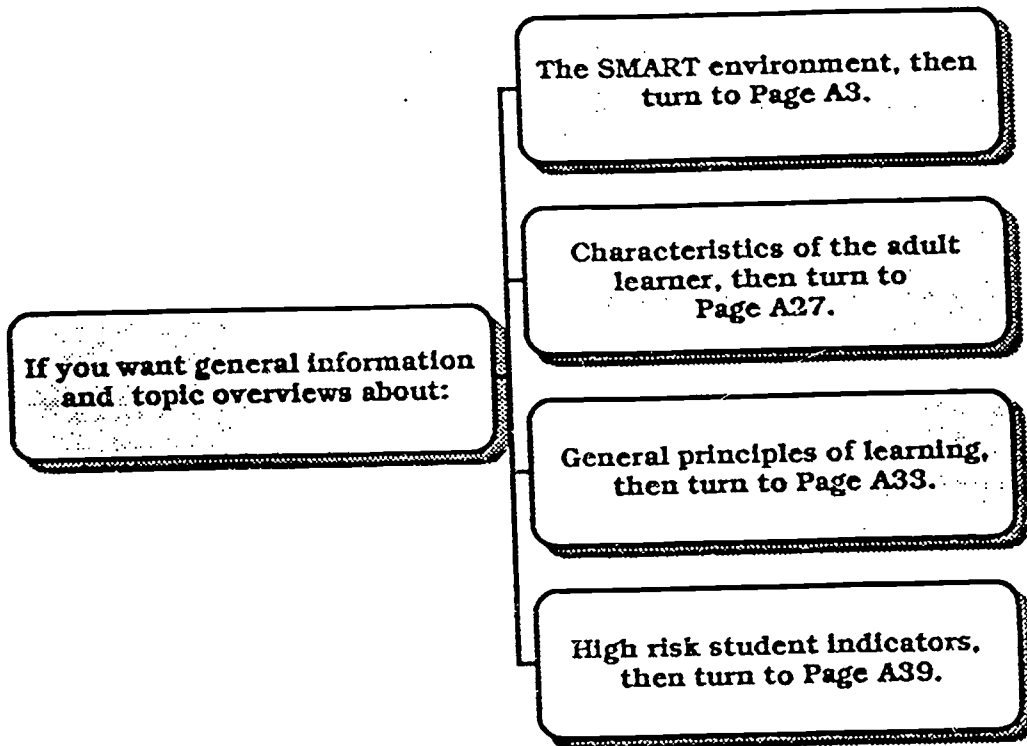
If you want general information and topic overviews about:

The SMART environment, then turn to Page A3.

Characteristics of the adult learner, then turn to Page A27.

General principles of learning, then turn to Page A33.

High risk student indicators, then turn to Page A39.